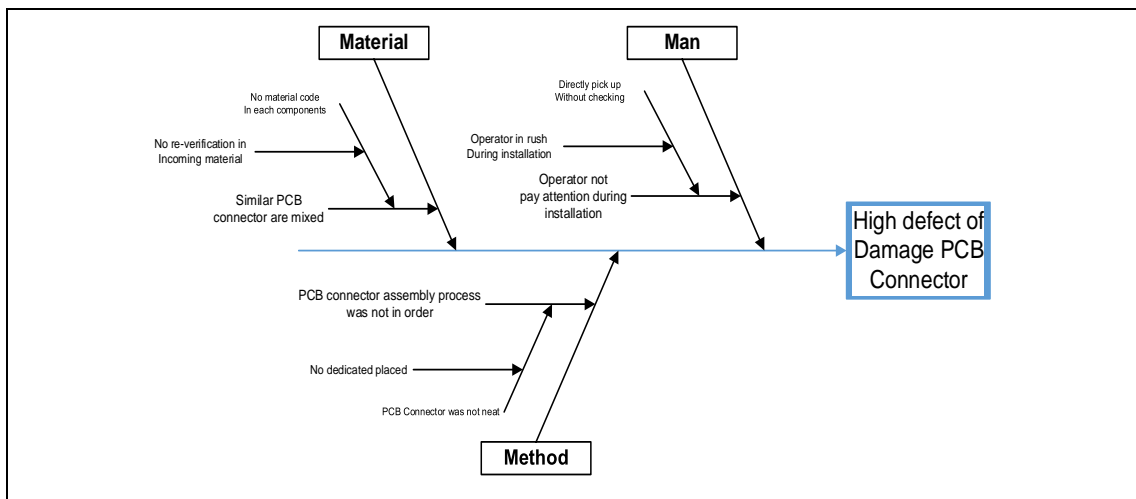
Material

Man

No material code In each components

No re-verification in Incoming material

Similar PCB connector are mixed

Directly pick up Without checking

Operator in rush During installation

Operator not pay attention during installation

High defect of Damage PCB Connector

PCB connector assembly process was not in order

No dedicated placed

PCB Connector was not neat

Method